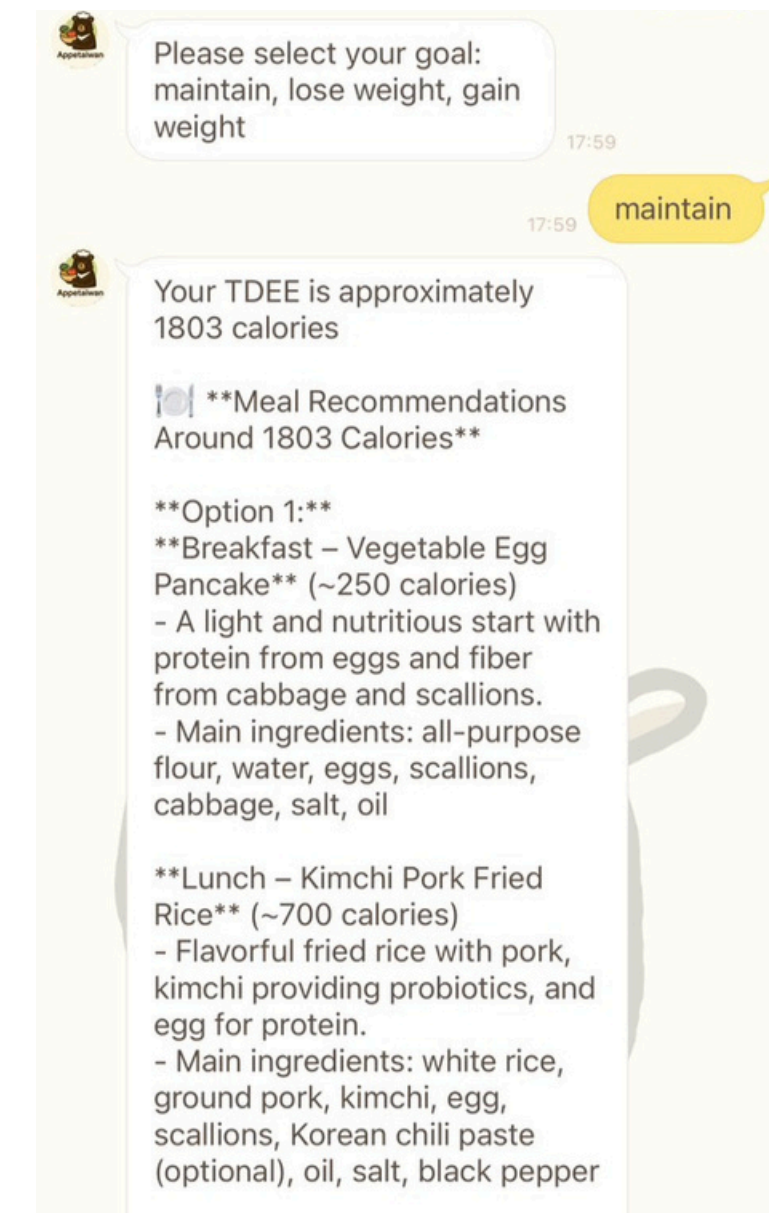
Appetaiwan

Please select your goal: maintain, lose weight, gain weight

17:59

17:59

maintain

Appetaiwan

Your TDEE is approximately 1803 calories

🍽️ **Meal Recommendations Around 1803 Calories**

**Option 1:**
**Breakfast – Vegetable Egg Pancake** (~250 calories)
- A light and nutritious start with protein from eggs and fiber from cabbage and scallions.
- Main ingredients: all-purpose flour, water, eggs, scallions, cabbage, salt, oil

**Lunch – Kimchi Pork Fried Rice** (~700 calories)
- Flavorful fried rice with pork, kimchi providing probiotics, and egg for protein.
- Main ingredients: white rice, ground pork, kimchi, egg, scallions, Korean chili paste (optional), oil, salt, black pepper